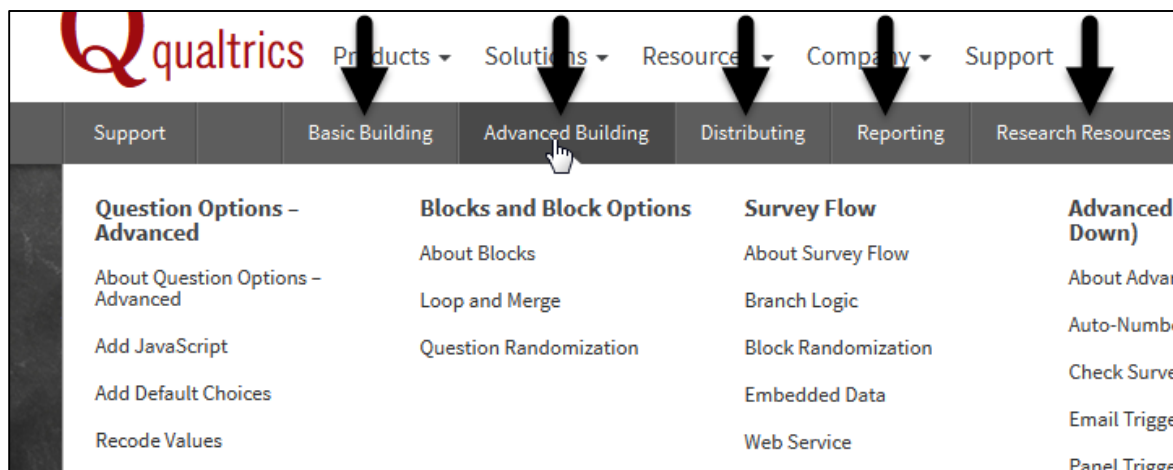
qualtrics Pr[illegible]ducts ▾ Soluti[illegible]s ▾ Resource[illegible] ▾ Compa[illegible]y ▾ Support

Support | Basic Building | Advanced Building | Distributing | Reporting | Research Resources

Question Options – Advanced

About Question Options – Advanced

Add JavaScript

Add Default Choices

Recode Values

Blocks and Block Options

About Blocks

Loop and Merge

Question Randomization

Survey Flow

About Survey Flow

Branch Logic

Block Randomization

Embedded Data

Web Service

Advanced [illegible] Down)

About Advan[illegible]

Auto-Numb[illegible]

Check Surve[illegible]

Email Trigge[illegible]

Panel Trigge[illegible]